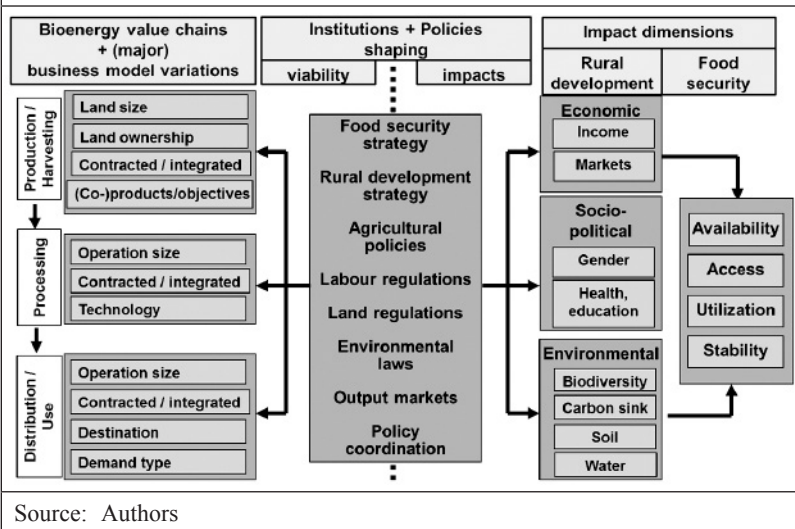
Bioenergy value chains + (major) business model variations

Institutions + Policies shaping

viability

impacts

Impact dimensions

Rural development

Food security

Production / Harvesting

Land size

Land ownership

Contracted / integrated

(Co-)products/objectives

Processing

Operation size

Contracted / integrated

Technology

Distribution / Use

Operation size

Contracted / integrated

Destination

Demand type

Food security strategy

Rural development strategy

Agricultural policies

Labour regulations

Land regulations

Environmental laws

Output markets

Policy coordination

Economic

Income

Markets

Socio-political

Gender

Health, education

Environmental

Biodiversity

Carbon sink

Soil

Water

Availability

Access

Utilization

Stability

Source: Authors